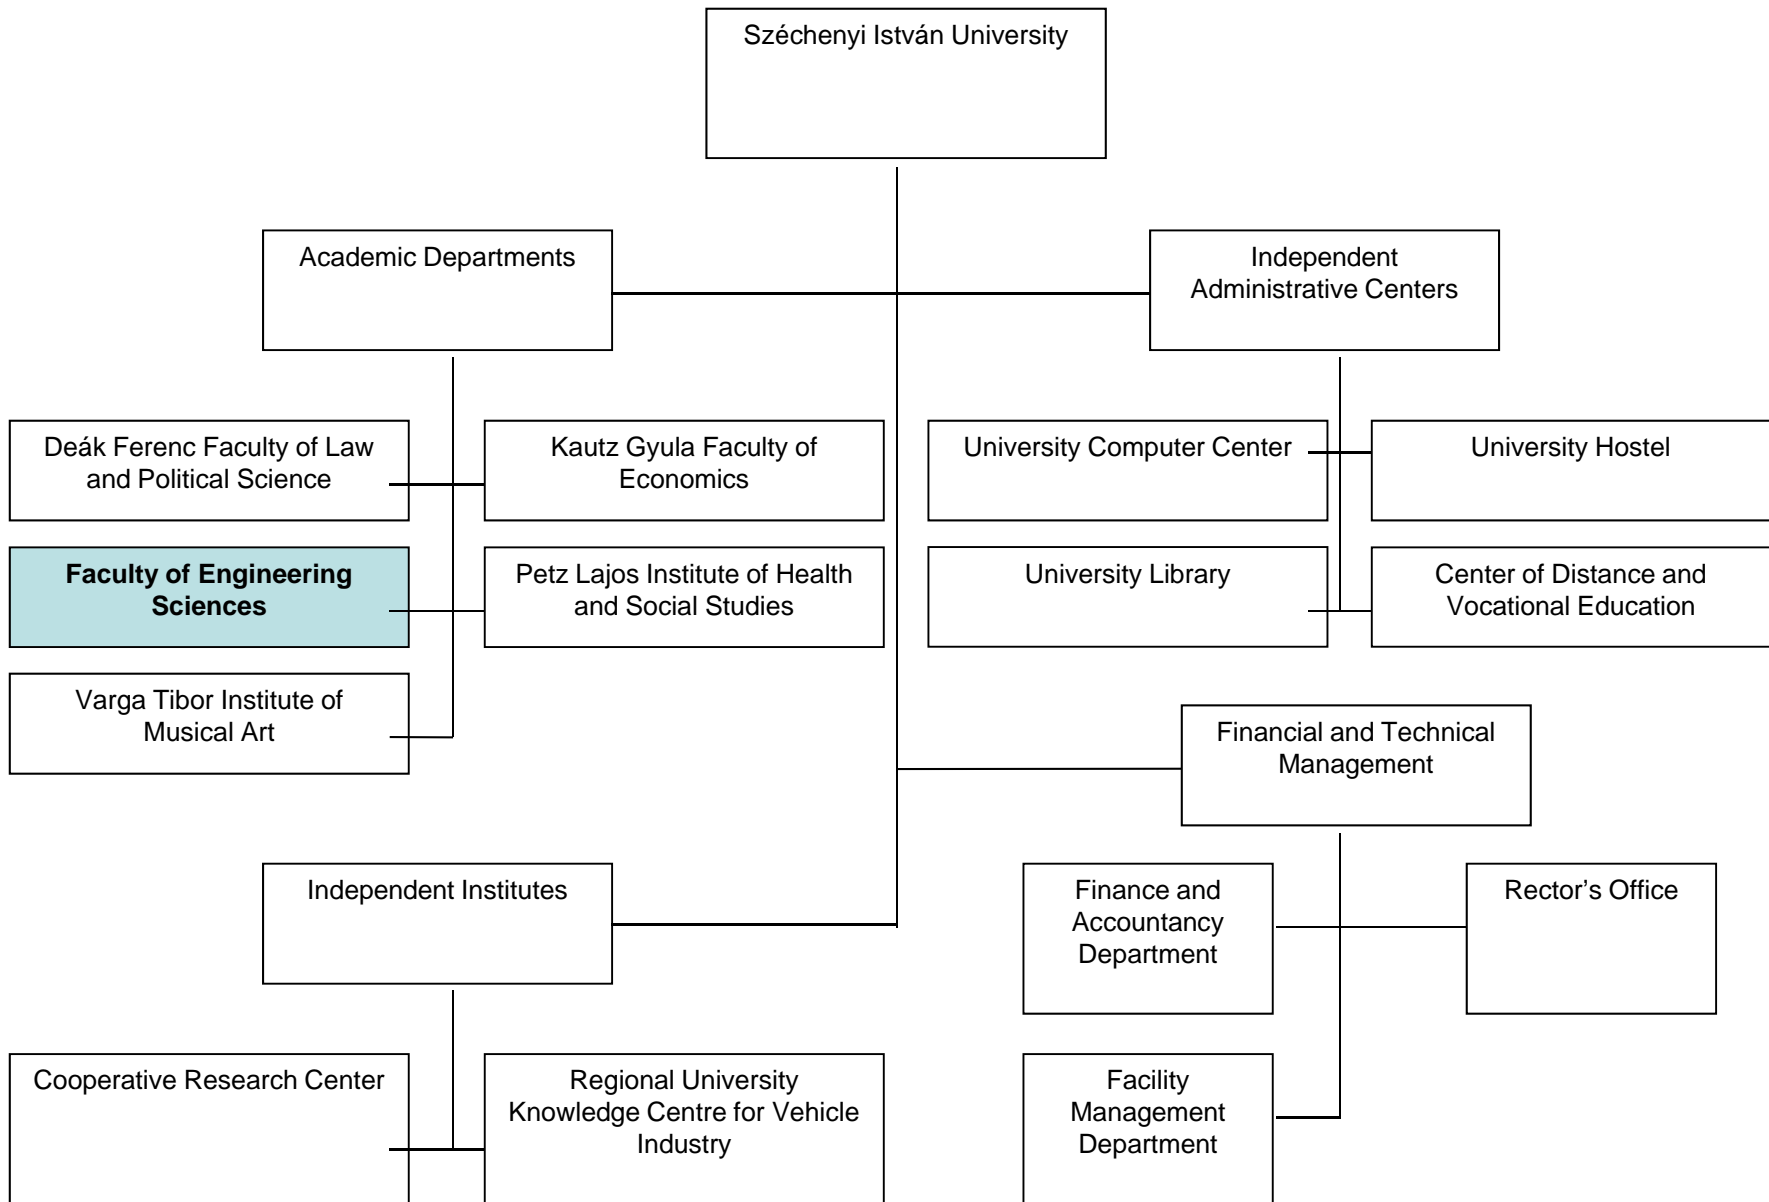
Széchenyi István University

Academic Departments

Independent Administrative Centers

Deák Ferenc Faculty of Law and Political Science

Kautz Gyula Faculty of Economics

University Computer Center

University Hostel

**Faculty of Engineering Sciences**

Petz Lajos Institute of Health and Social Studies

University Library

Center of Distance and Vocational Education

Varga Tibor Institute of Musical Art

Financial and Technical Management

Independent Institutes

Finance and Accountancy Department

Rector's Office

Cooperative Research Center

Regional University Knowledge Centre for Vehicle Industry

Facility Management Department